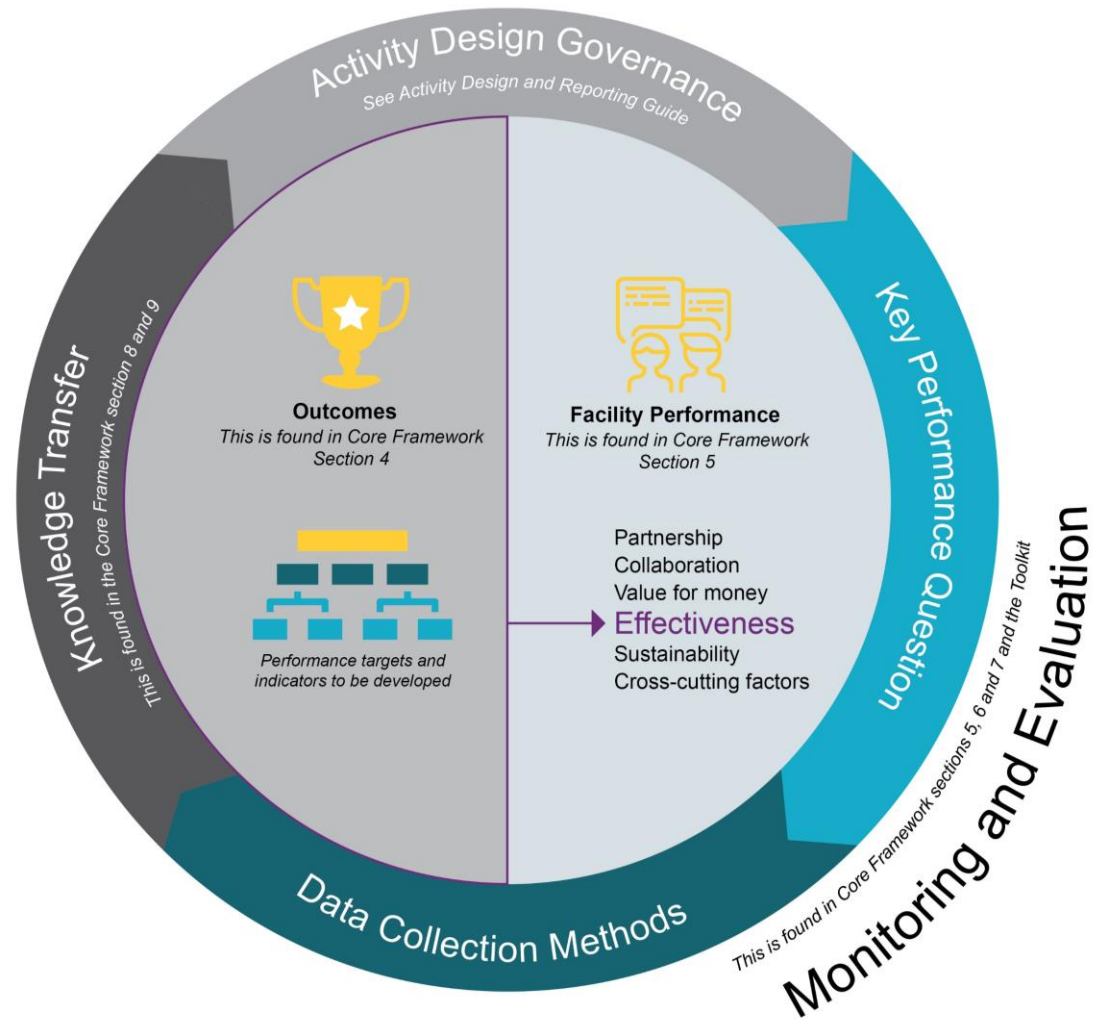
Activity Design Governance
See Activity Design and Reporting Guide

Key Performance Question

Data Collection Methods

Knowledge Transfer
This is found in the Core Framework section 8 and 9

Outcomes
This is found in Core Framework Section 4

Performance targets and indicators to be developed

Facility Performance
This is found in Core Framework Section 5

Partnership
Collaboration
Value for money
Effectiveness
Sustainability
Cross-cutting factors

Monitoring and Evaluation
This is found in Core Framework sections 5, 6 and 7 and the Toolkit